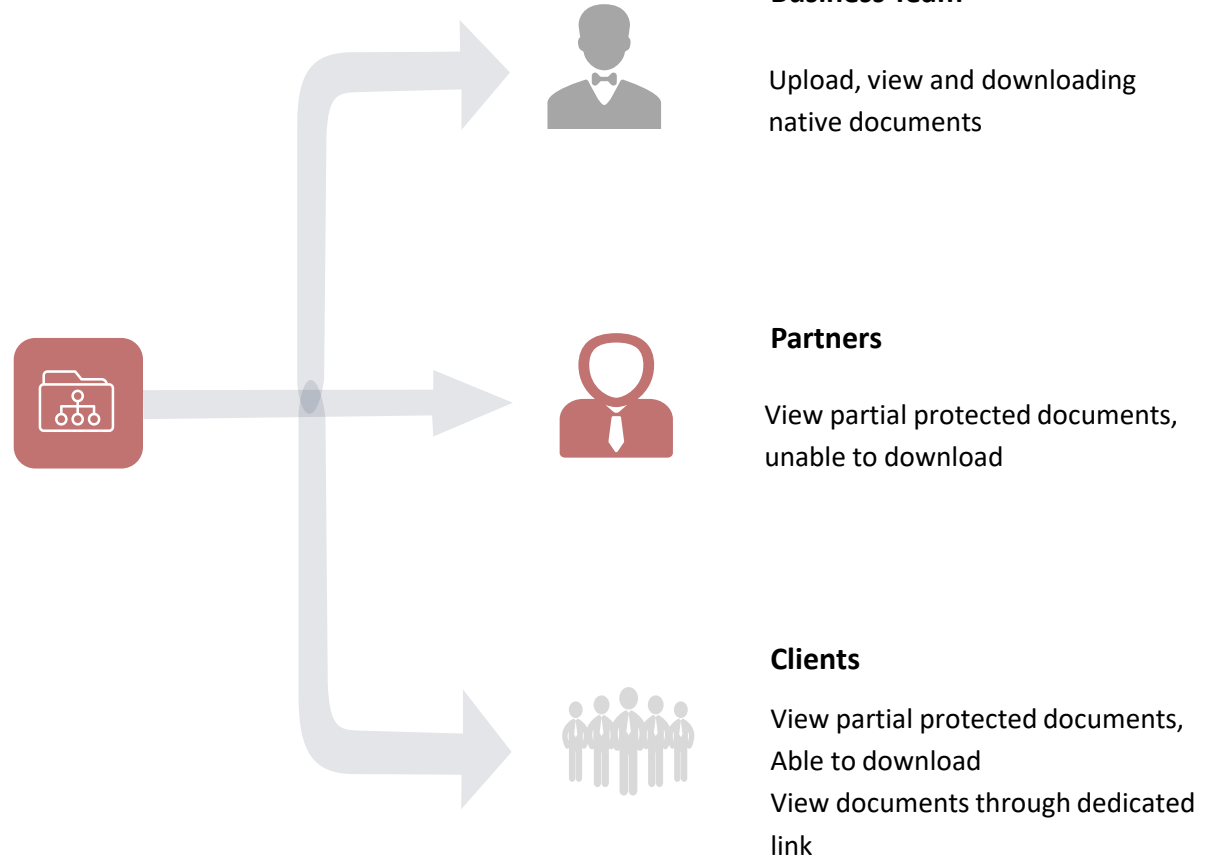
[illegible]

Upload, view and downloading native documents

**Partners**

View partial protected documents, unable to download

**Clients**

View partial protected documents,
Able to download
View documents through dedicated link